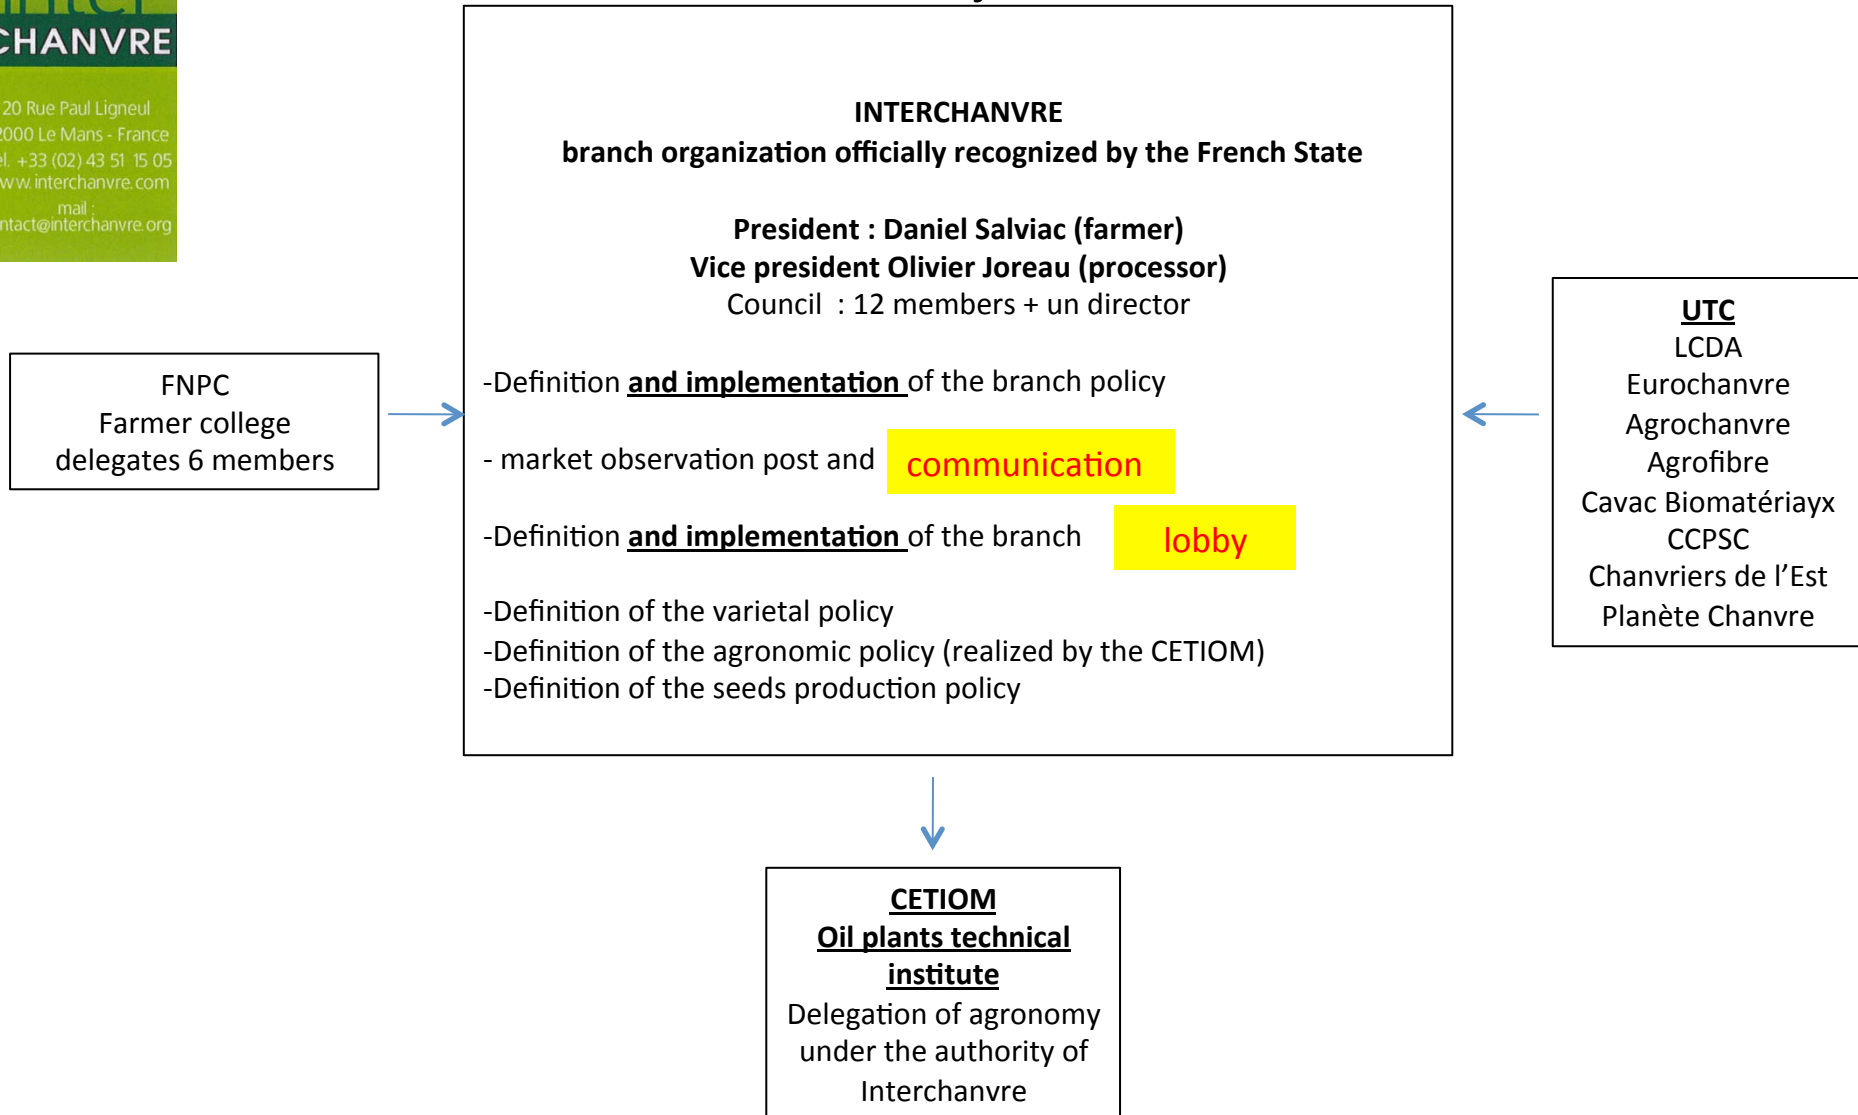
CHANVRE
20 Rue Paul Ligneul
2000 Le Mans - France
el. +33 (02) 43 51 15 05
www.interchanvre.com
mail :
ntact@interchanvre.org

INTERCHANVRE
branch organization officially recognized by the French State

President : Daniel Salviac (farmer)
Vice president Olivier Joreau (processor)
Council : 12 members + un director

-Definition and implementation of the branch policy

- market observation post and communication

-Definition and implementation of the branch lobby

-Definition of the varietal policy
-Definition of the agronomic policy (realized by the CETIOM)
-Definition of the seeds production policy

FNPC
Farmer college
delegates 6 members

UTC
LCDA
Eurochanvre
Agrochanvre
Agrofibre
Cavac Biomatériayx
CCPSC
Chanvriers de l'Est
Planète Chanvre

CETIOM
Oil plants technical institute
Delegation of agronomy under the authority of Interchanvre